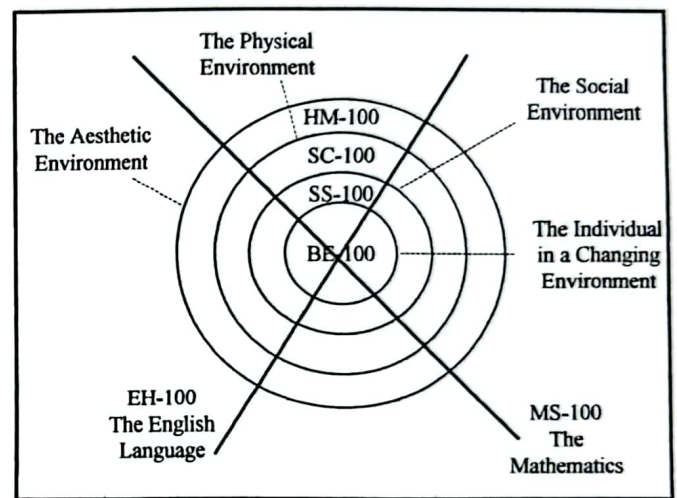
The Physical Environment

The Social Environment

The Aesthetic Environment

HM-100

SC-100

SS-100

BE-100

The Individual in a Changing Environment

EH-100 The English Language

MS-100 The Mathematics